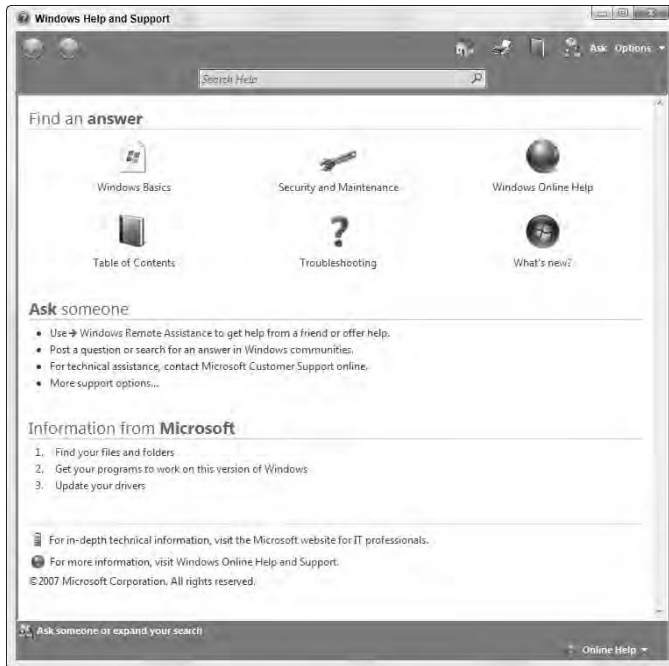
Windows Help and Support

Ask Options

Search Help

Find an **answer**

Windows Basics

Security and Maintenance

Windows Online Help

Table of Contents

Troubleshooting

What's new?

**Ask** someone

- Use → Windows Remote Assistance to get help from a friend or offer help.
- Post a question or search for an answer in Windows communities.
- For technical assistance, contact Microsoft Customer Support online.
- More support options...

Information from **Microsoft**

1. Find your files and folders
2. Get your programs to work on this version of Windows
3. Update your drivers

For in-depth technical information, visit the Microsoft website for IT professionals.

For more information, visit Windows Online Help and Support.

©2007 Microsoft Corporation. All rights reserved.

Ask someone or expand your search

Online Help